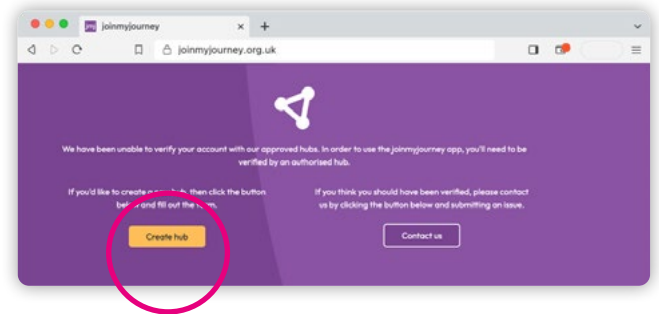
joinmyjourney

joinmyjourney.org.uk

We have been unable to verify your account with our approved hubs. In order to use the joinmyjourney app, you'll need to be verified by an authorised hub.

If you'd like to create a new hub, then click the button below and fill out the form.

Create hub

If you think you should have been verified, please contact us by clicking the button below and submitting an issue.

Contact us